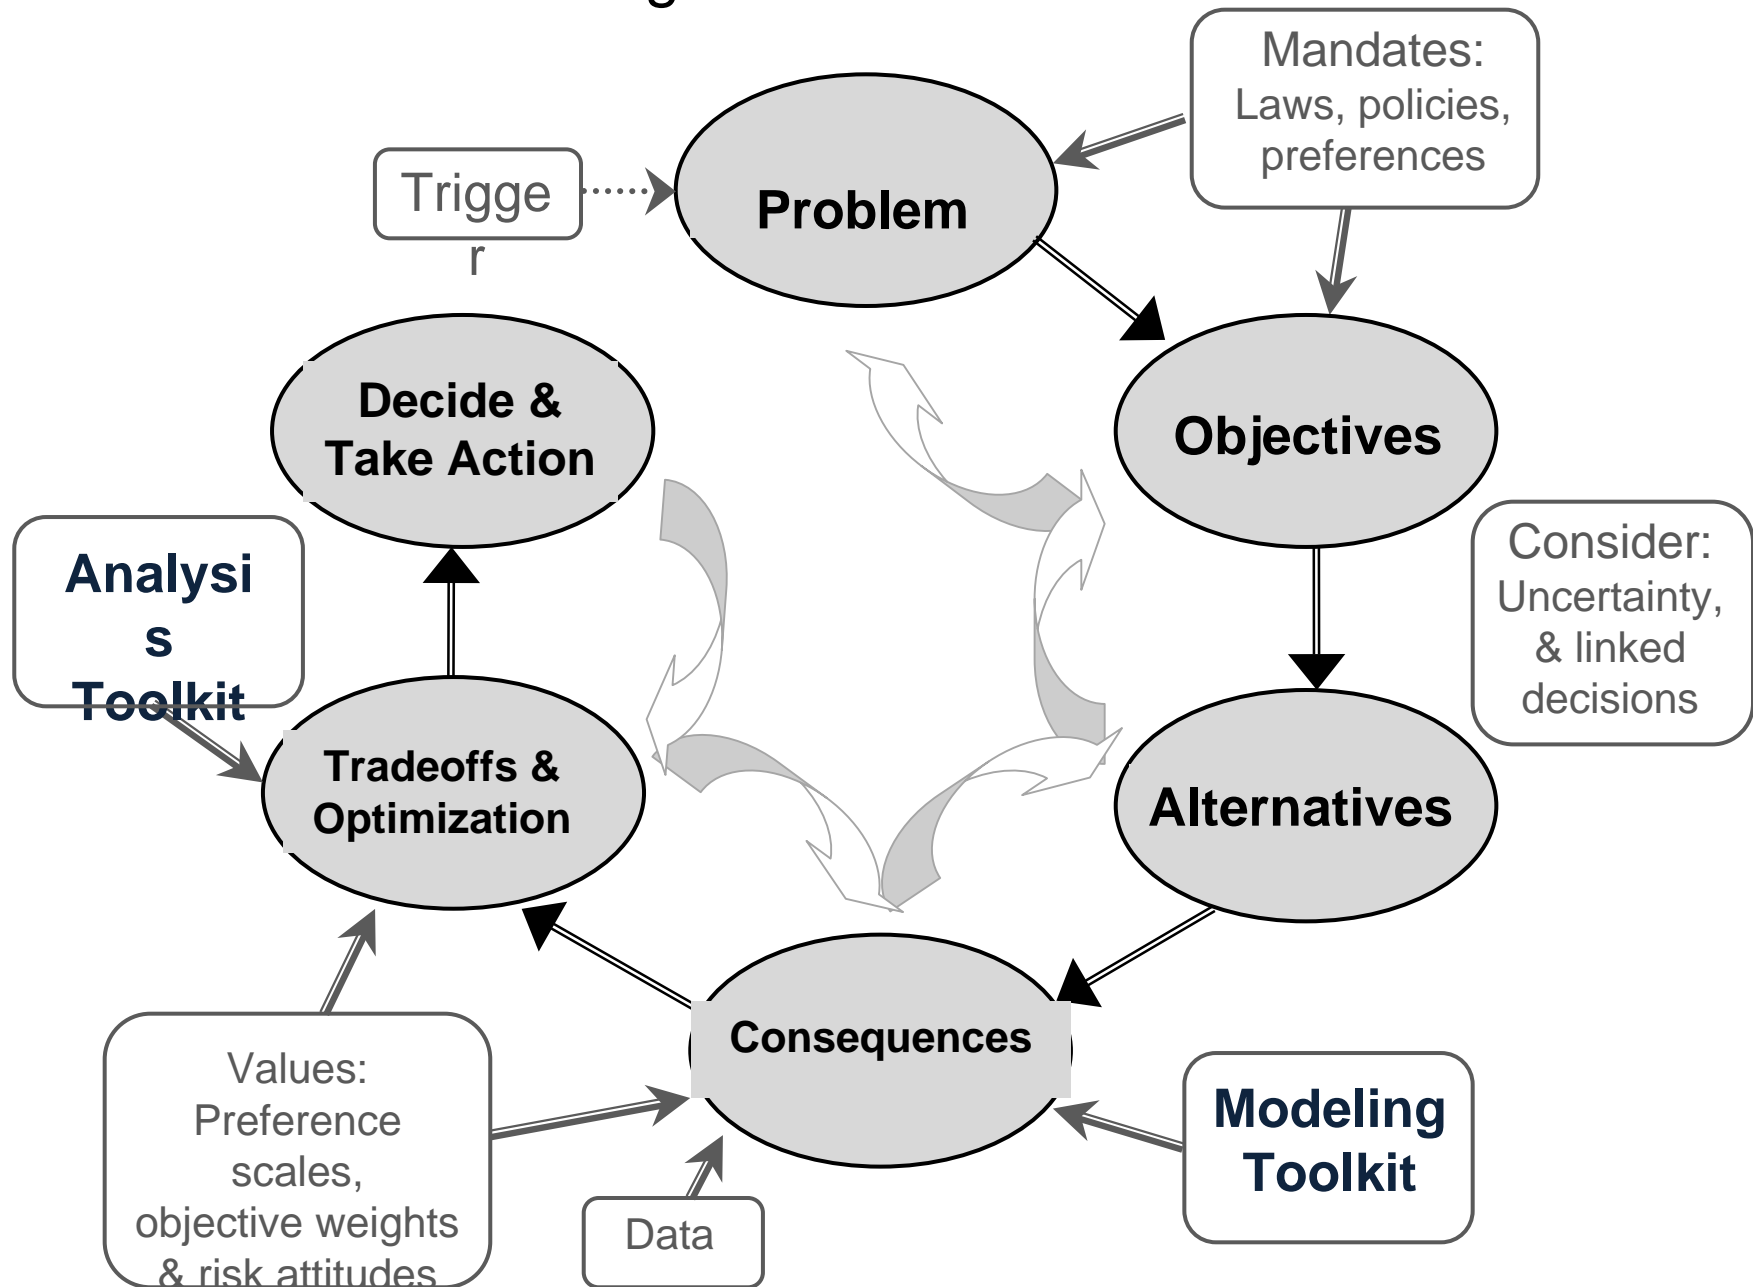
Mandates:
Laws, policies, preferences

Trigge
r

Problem

Decide & Take Action

Objectives

Analysi
s
Toolkit

Consider:
Uncertainty, & linked decisions

Tradeoffs & Optimization

Alternatives

Consequences

Values:
Preference scales, objective weights & risk attitudes

Data

Modeling Toolkit